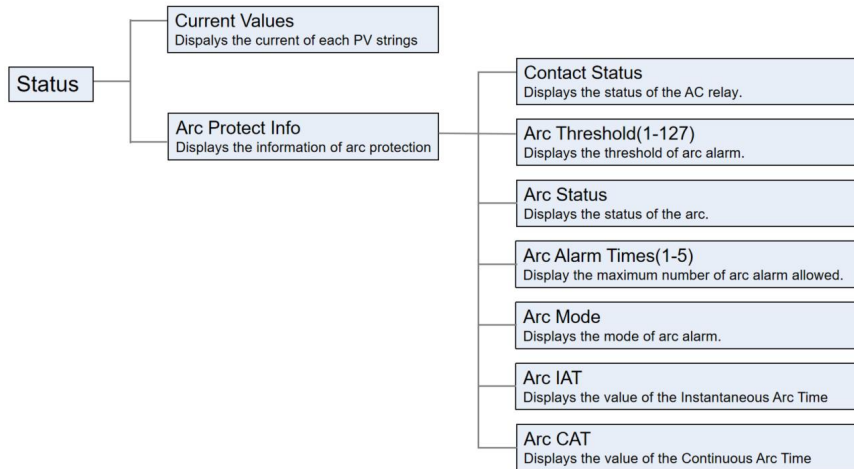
Status

Current Values
Dispalys the current of each PV strings

Arc Protect Info
Displays the information of arc protection

Contact Status
Displays the status of the AC relay.

Arc Threshold(1-127)
Displays the threshold of arc alarm.

Arc Status
Displays the status of the arc.

Arc Alarm Times(1-5)
Display the maximum number of arc alarm allowed.

Arc Mode
Displays the mode of arc alarm.

Arc IAT
Displays the value of the Instantaneous Arc Time

Arc CAT
Displays the value of the Continuous Arc Time